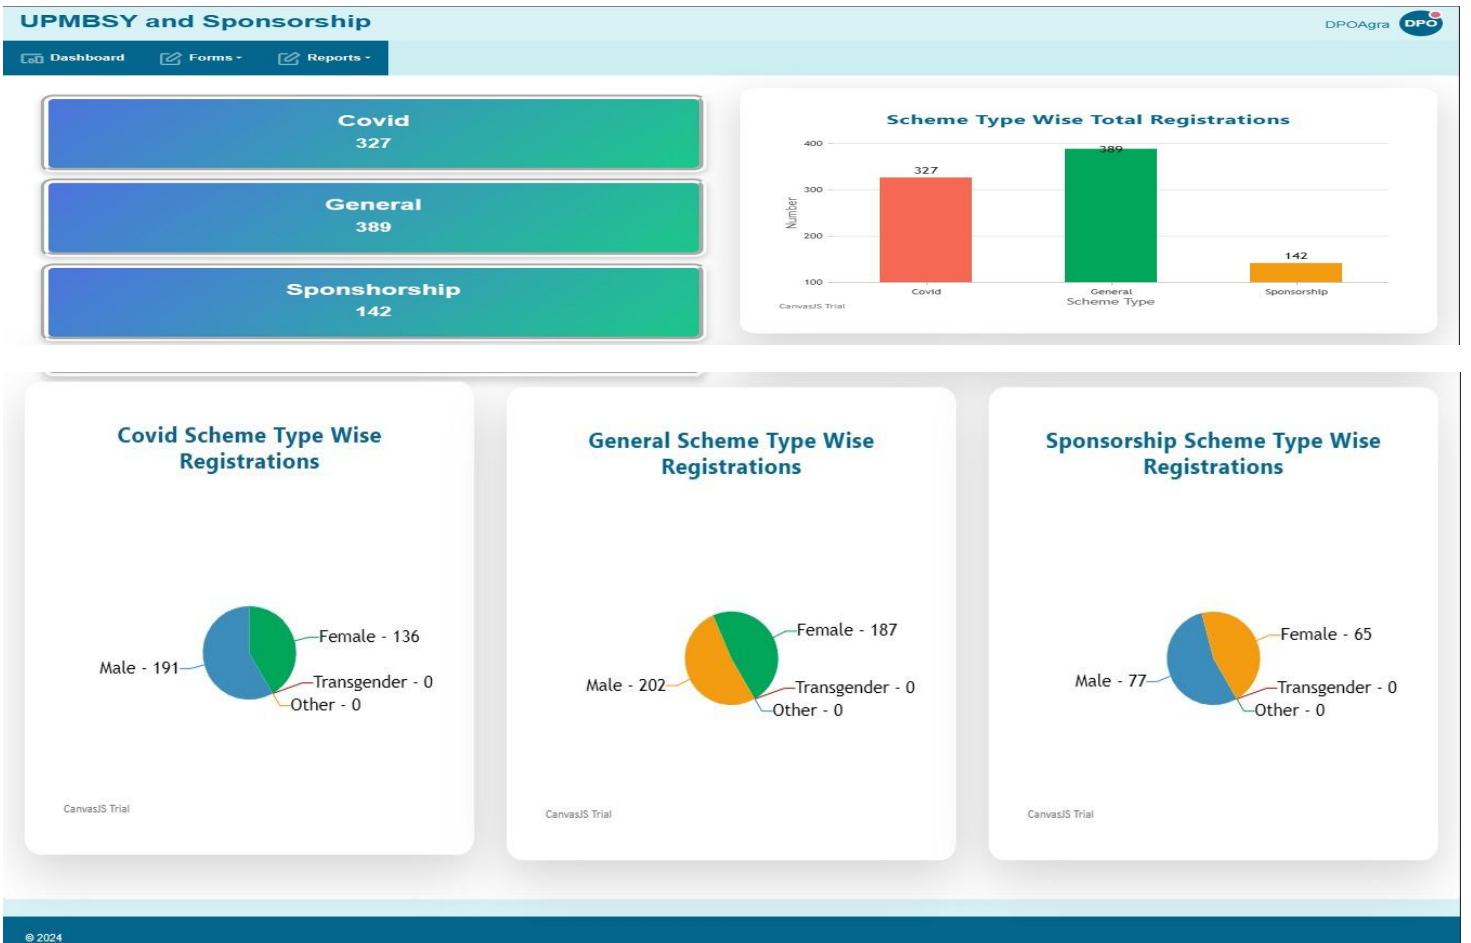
UPMBSY and Sponsorship

DPOAgra DPO

Dashboard Forms Reports

Covid
327

General
389

Sponshorship
142

Scheme Type Wise Total Registrations

| Number | |
|---|---|
| 400 | |
| 300 | |
| 200 | |
| 100 | |

327 389 142

Covid General Sponsorship

Scheme Type

CanvasJS Trial

Covid Scheme Type Wise Registrations

Female - 136
Male - 191
Transgender - 0
Other - 0

CanvasJS Trial

General Scheme Type Wise Registrations

Female - 187
Male - 202
Transgender - 0
Other - 0

CanvasJS Trial

Sponsorship Scheme Type Wise Registrations

Female - 65
Male - 77
Transgender - 0
Other - 0

CanvasJS Trial

© 2024